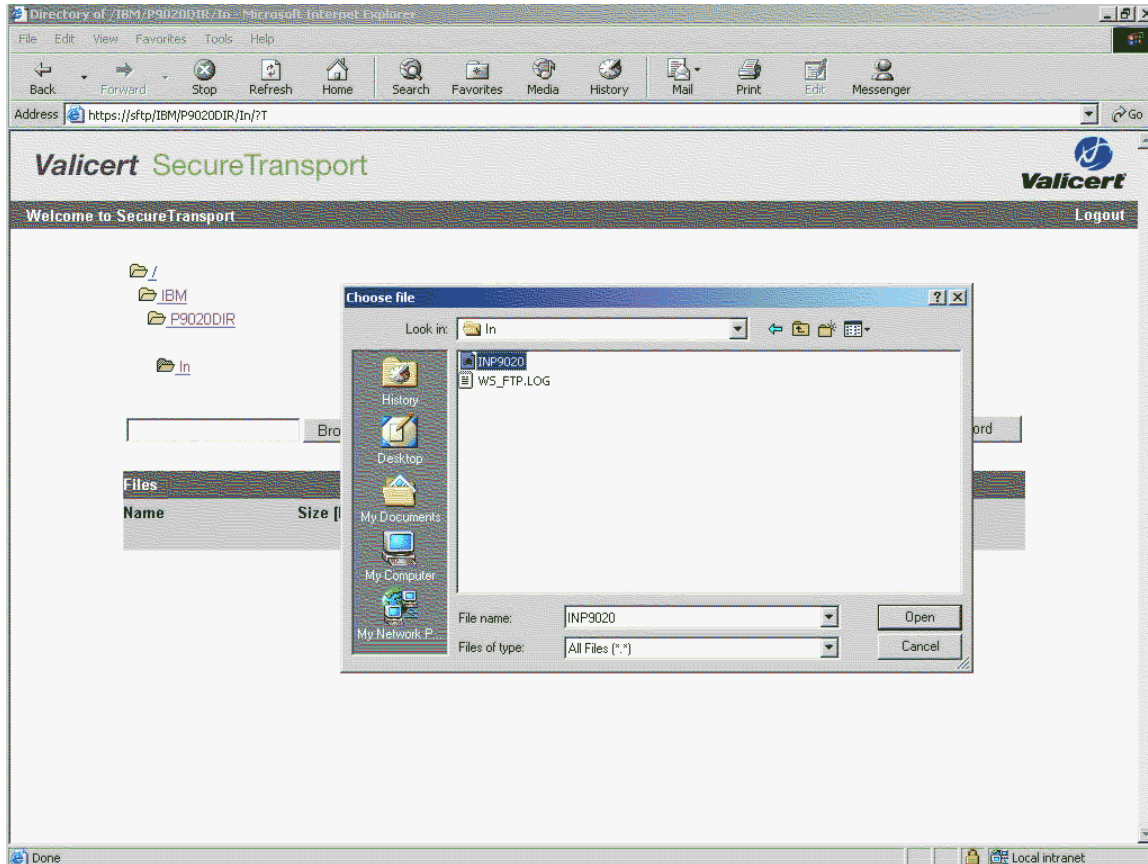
Directory of /IBM/P9020DIR/In - Microsoft Internet Explorer

File Edit View Favorites Tools Help

Back Forward Stop Refresh Home Search Favorites Media History Mail Print Edit Messenger

Address https://sftp/IBM/P9020DIR/In/?T

Go

Valicert SecureTransport

Valicert

Welcome to SecureTransport

Logout

/

IBM

P9020DIR

In

Bro

ord

Files

Name

Size [

Choose file

?

Look in: In

History

Desktop

My Documents

My Computer

My Network P...

INP9020

WS_FTP.LOG

File name: INP9020

Files of type: All Files (*.*)

Open

Cancel

Done

Local intranet